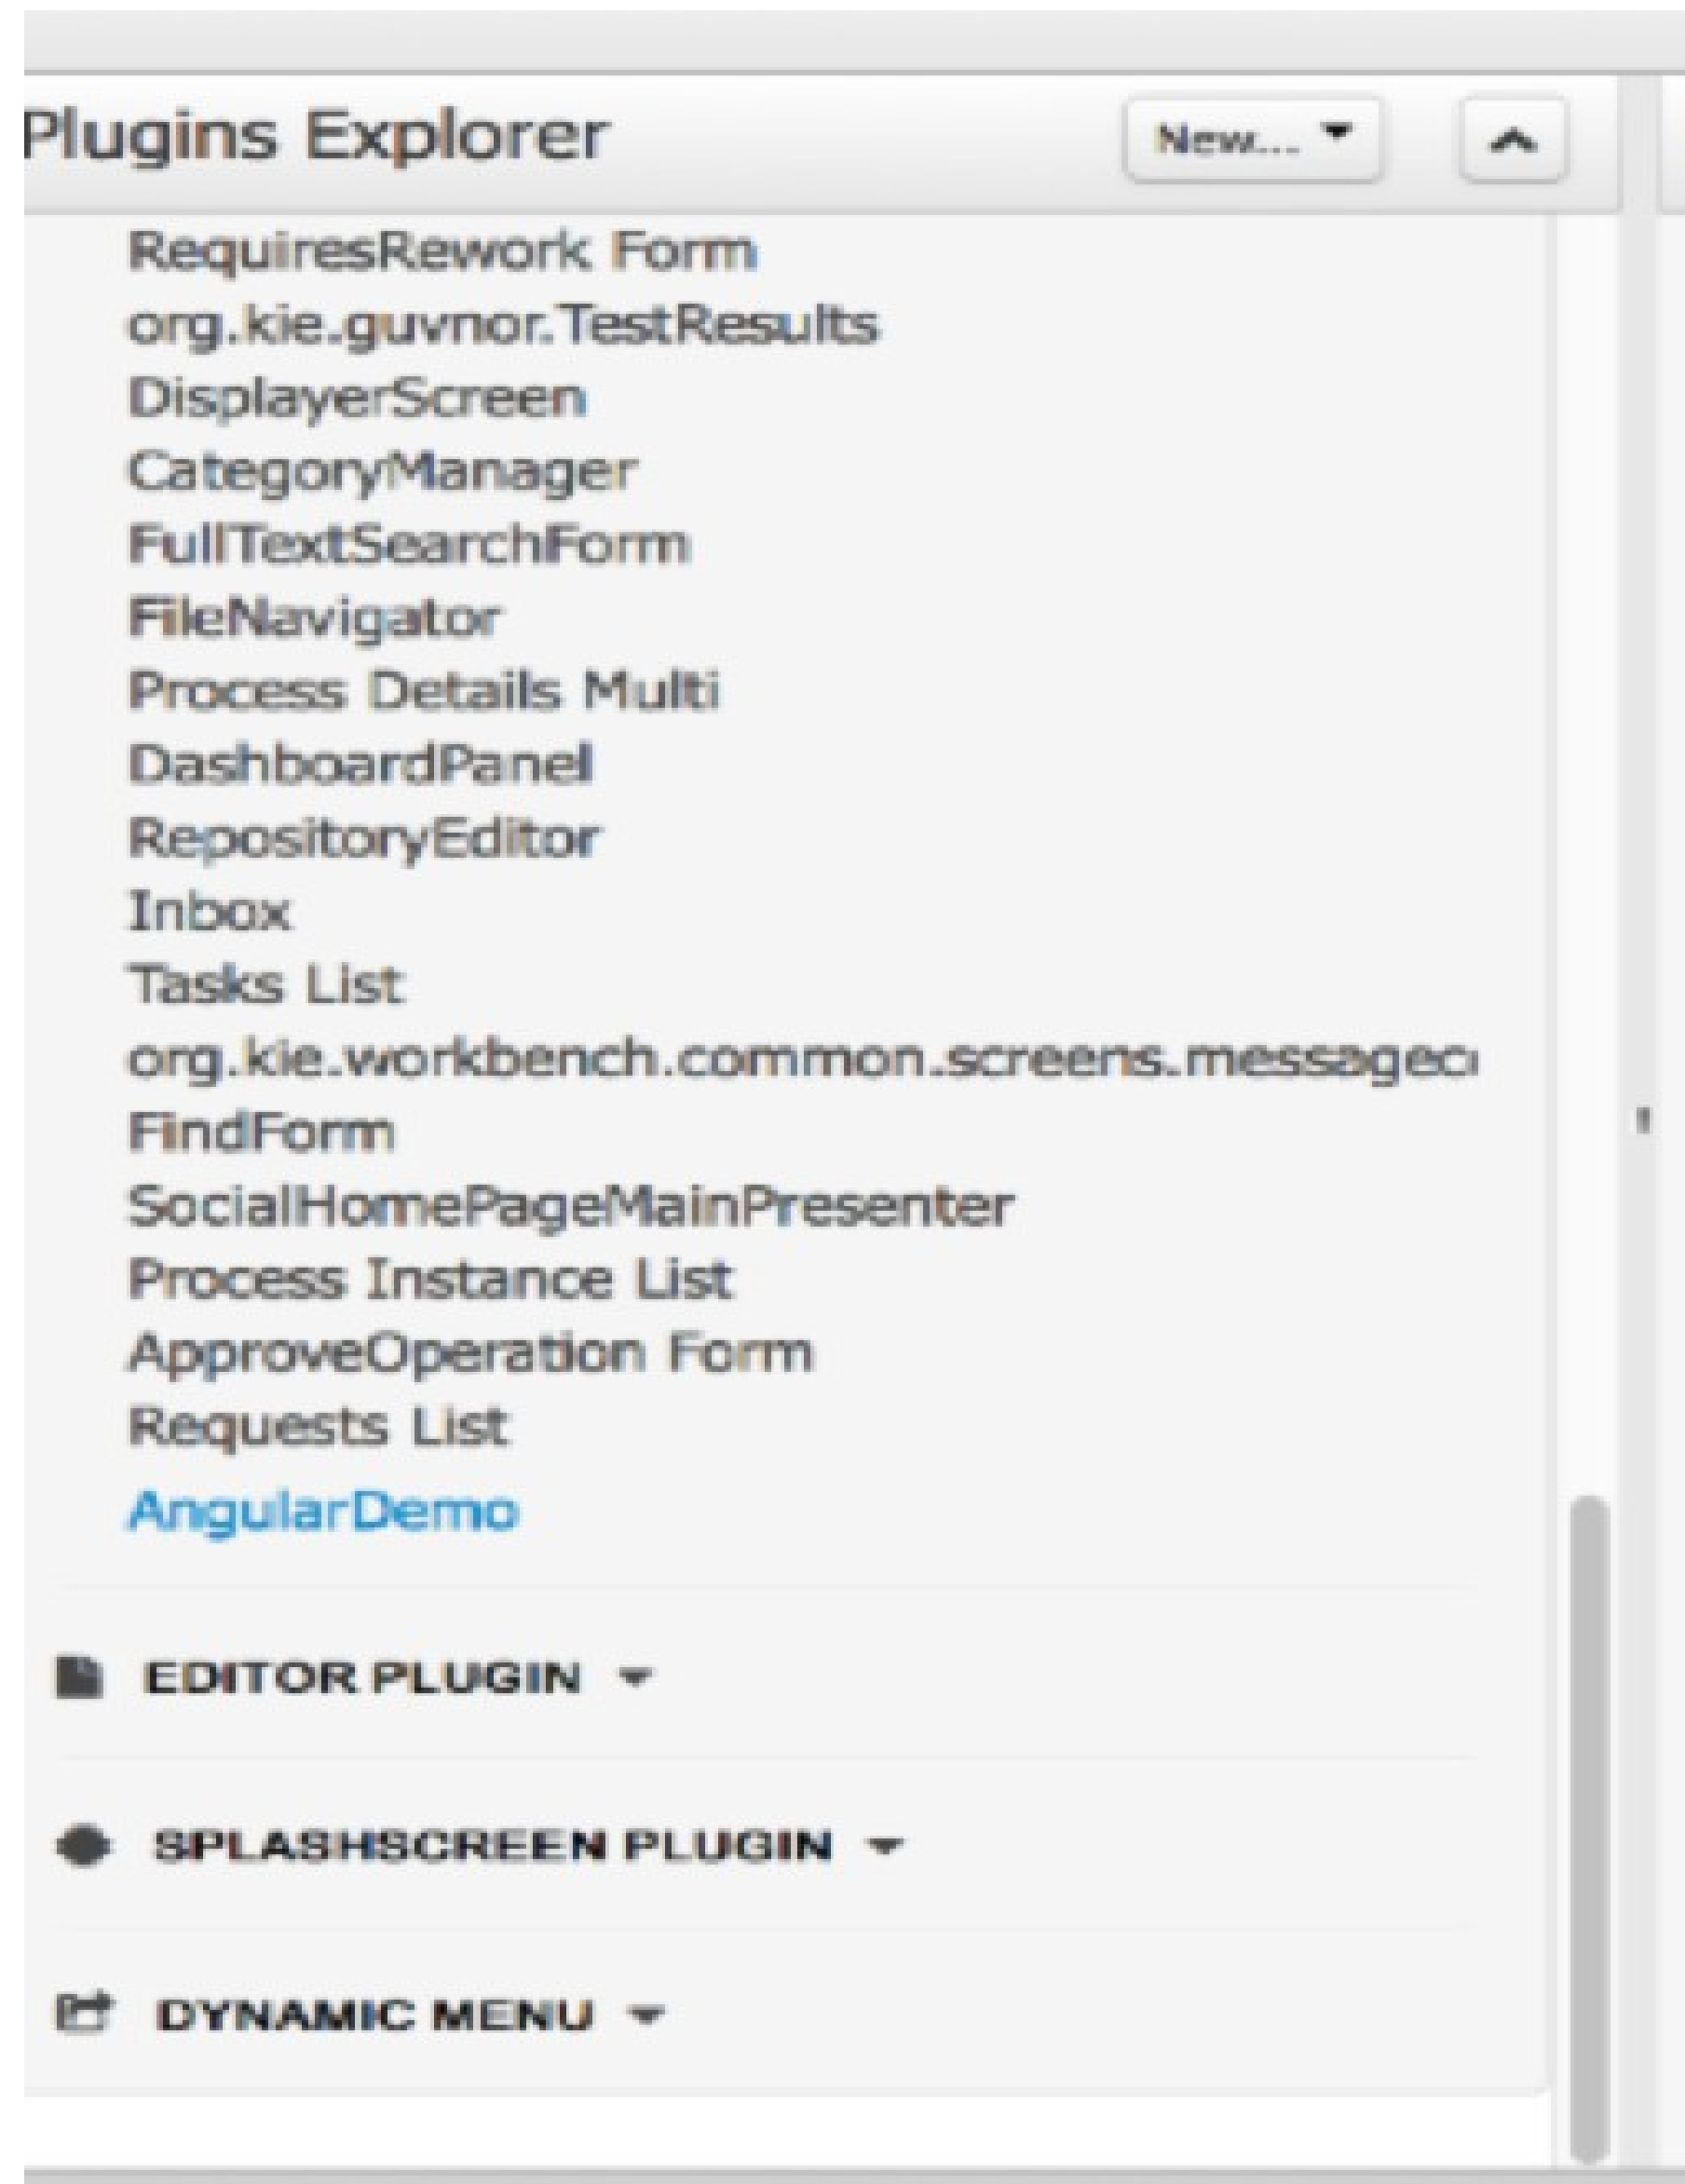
Plugins Explorer

New...

RequiresRework Form
org.kie.guvnor.TestResults
DisplayerScreen
CategoryManager
FullTextSearchForm
FileNavigator
Process Details Multi
DashboardPanel
RepositoryEditor
Inbox
Tasks List
org.kie.workbench.common.screens.messageco
FindForm
SocialHomePageMainPresenter
Process Instance List
ApproveOperation Form
Requests List
AngularDemo

EDITOR PLUGIN

SPLASHSCREEN PLUGIN

DYNAMIC MENU